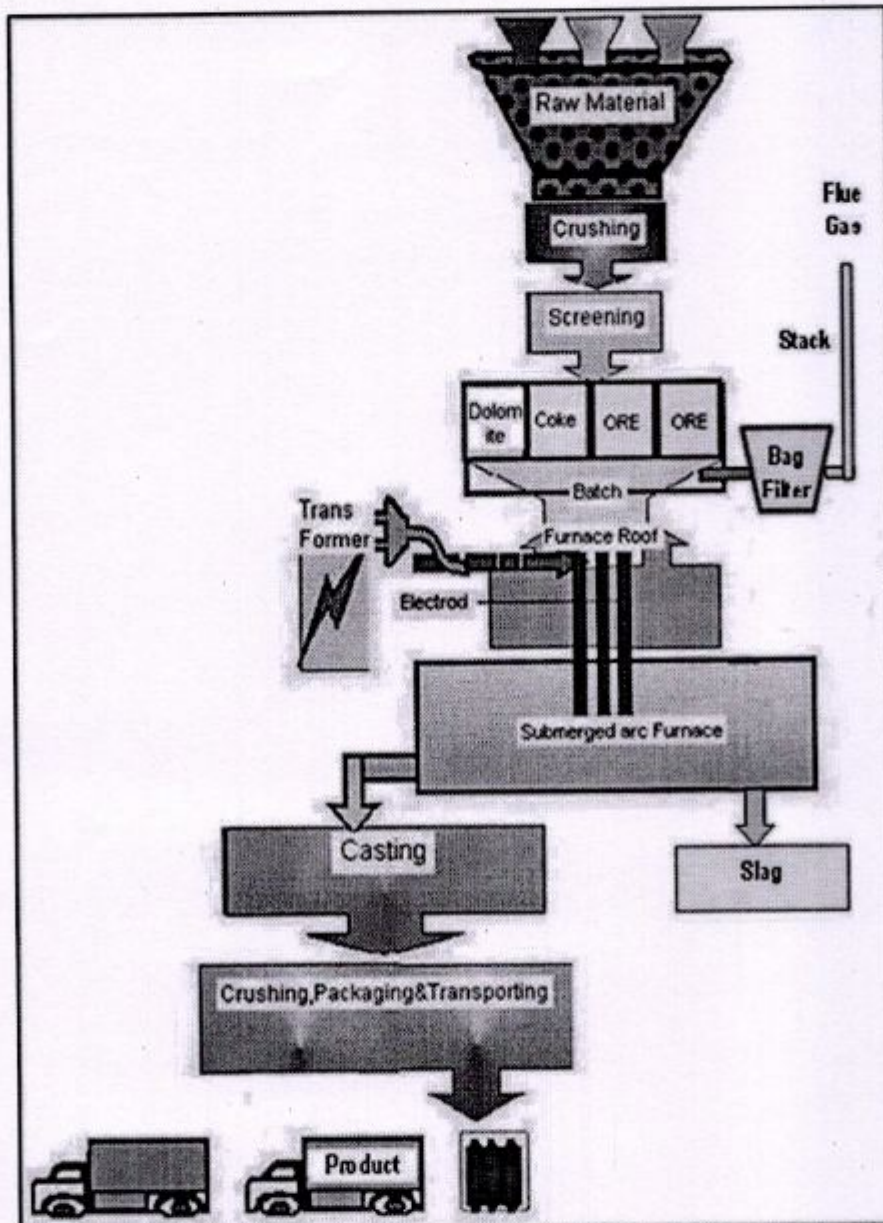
Raw Material

Crushing

Screening

Flue Gas

Stack

Dolom ite

Coke

ORE

ORE

Bag Filter

Batch

Trans Former

Furnace Roof

Electrod

Submerged arc Furnace

Casting

Slag

Crushing,Packaging&Transporting

Product